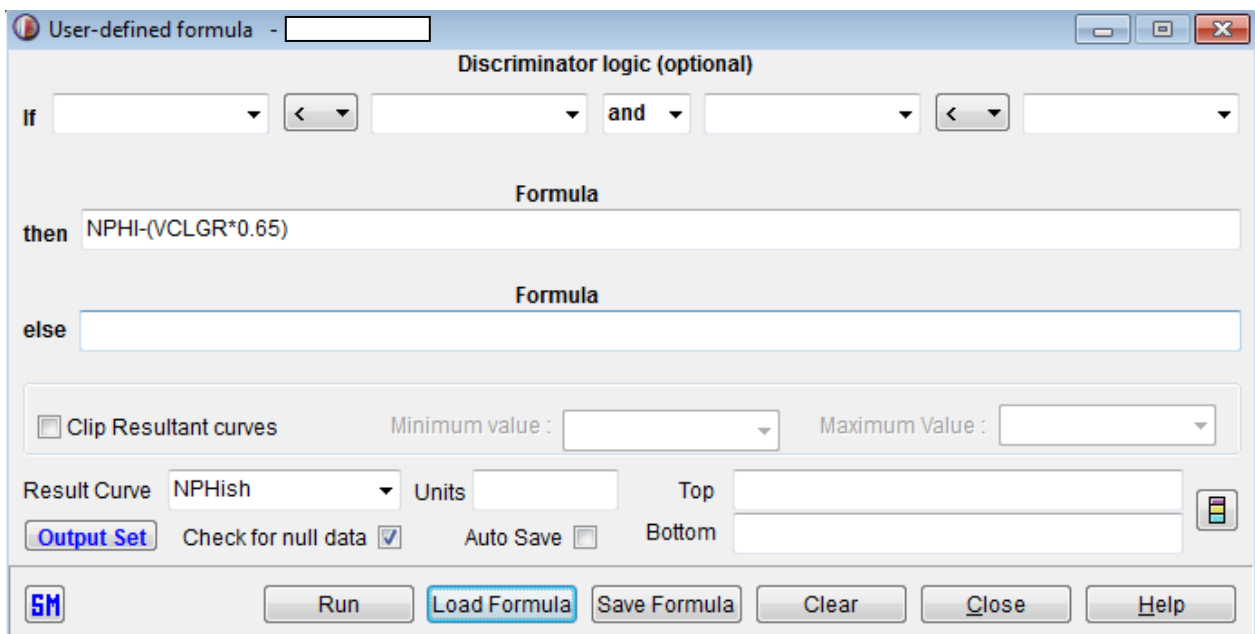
User-defined formula -

Discriminator logic (optional)

If < and <

Formula

then NPHI-(VCLGR*0.65)

Formula

else

Clip Resultant curves Minimum value : Maximum Value :

Result Curve NPHish Units Top

Output Set Check for null data Auto Save Bottom

SM Run Load Formula Save Formula Clear Close Help